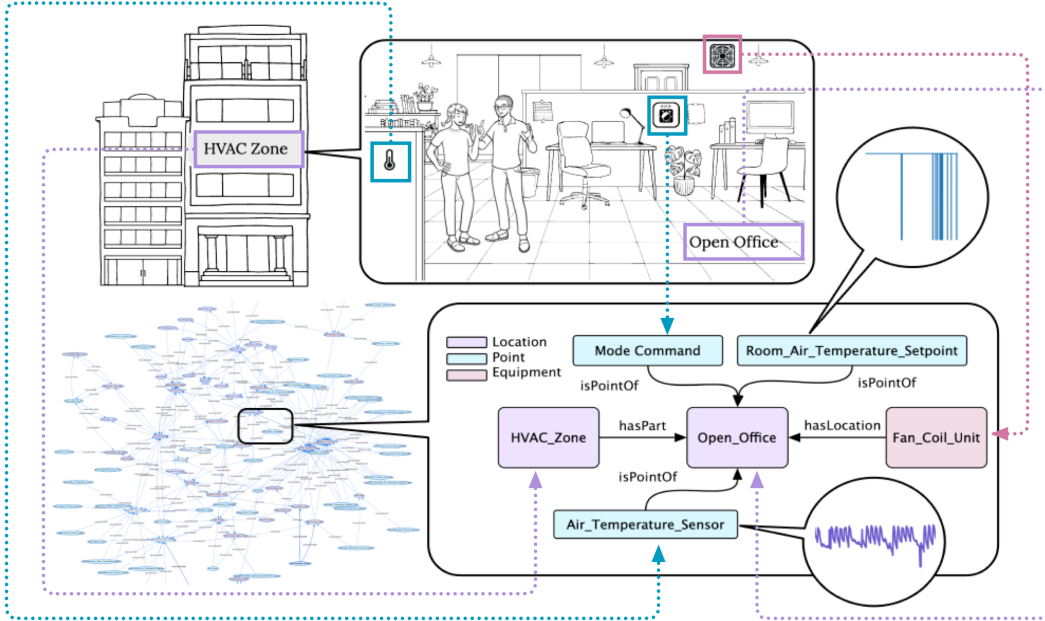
HVAC Zone

Open Office

Location
Point
Equipment

Mode Command

Room_Air_Temperature_Setpoint

isPointOf

isPointOf

HVAC_Zone

hasPart

Open_Office

hasLocation

Fan_Coil_Unit

isPointOf

Air_Temperature_Sensor